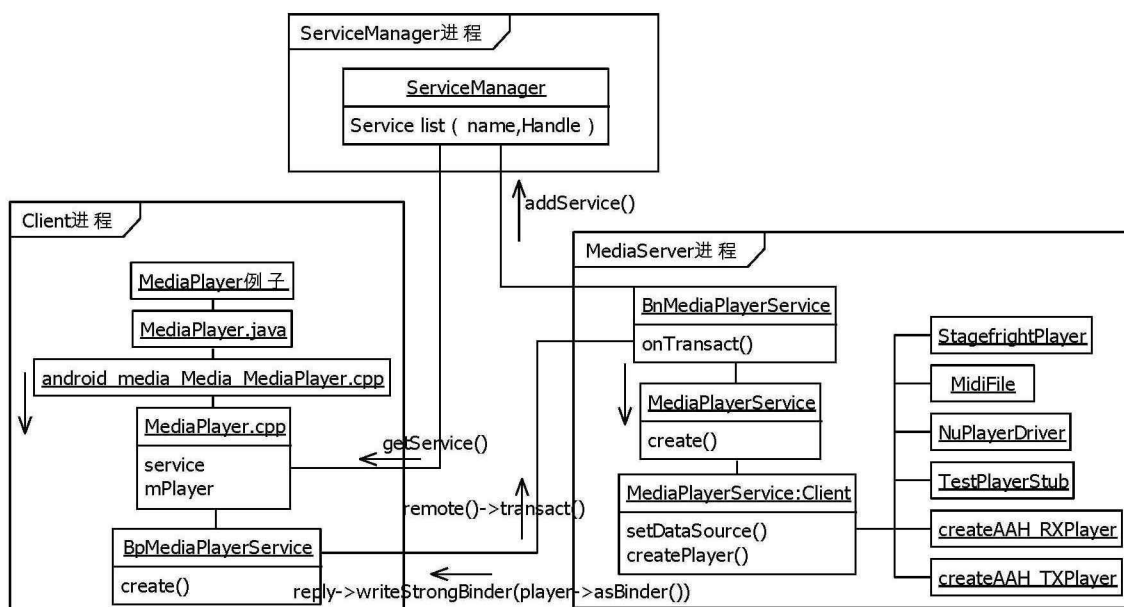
ServiceManager进程

ServiceManager

Service list ( name,Handle )

addService()

Client进程

MediaPlayer例子

MediaPlayer.java

android_media_Media_MediaPlayer.cpp

MediaPlayer.cpp

service
mPlayer

getService()

remote()->transact()

BpMediaPlayerService

create()

reply->writeStrongBinder(player->asBinder())

MediaServer进程

BnMediaPlayerService

onTransact()

MediaPlayerService

create()

MediaPlayerService:Client

setDataSource()
createPlayer()

StagefrightPlayer

MidiFile

NuPlayerDriver

TestPlayerStub

createAAH_RXPlayer

createAAH_TXPlayer